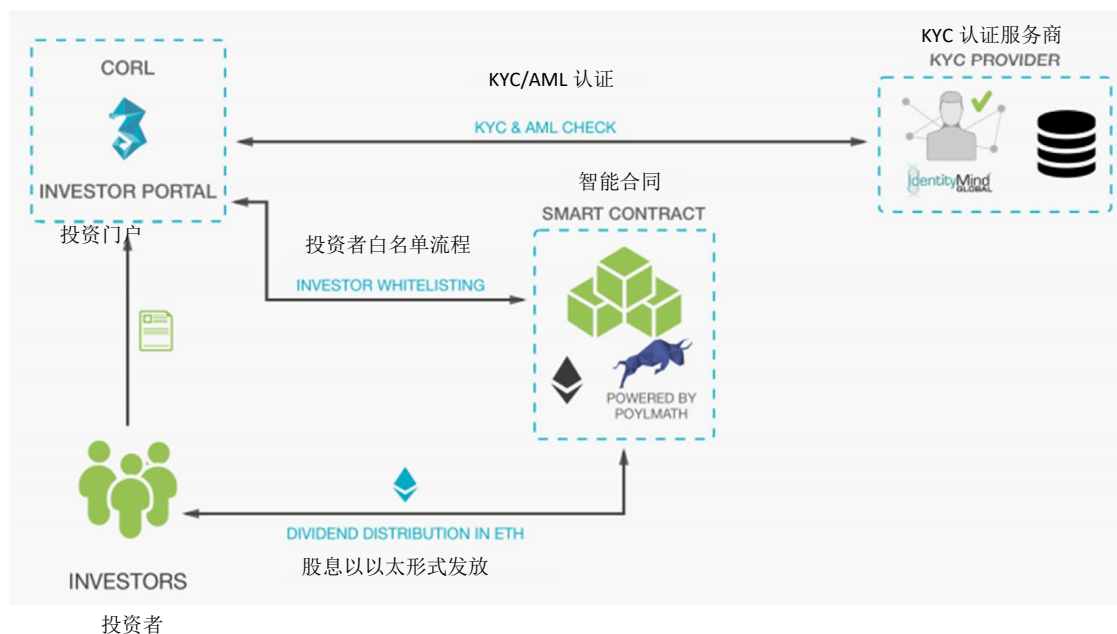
KYC 认证服务商
KYC PROVIDER

CORL

INVESTOR PORTAL
投资门户

KYC/AML 认证
KYC & AML CHECK

IdentityMind GLOBAL

智能合同
SMART CONTRACT

投资者白名单流程
INVESTOR WHITELISTING

POWERED BY POYLMATH

DIVIDEND DISTRIBUTION IN ETH
股息以以太形式发放

INVESTORS
投资者